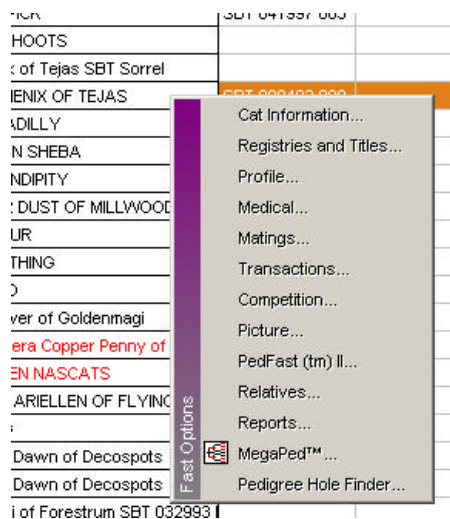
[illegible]ICK | SBT 041997 003
HOOTS
of Tejas SBT Sorrel
ENIX OF TEJAS
ADILLY
N SHEBA
NDIPITY
DUST OF MILLWOOD
UR
THING
O
ver of Goldenmagi
era Copper Penny of
EN NASCATS
ARIELLEN OF FLYING
Dawn of Decospots
Dawn of Decospots
of Forestrum SBT 032993

Fast Options
Cat Information...
Registries and Titles...
Profile...
Medical...
Matings...
Transactions...
Competition...
Picture...
PedFast (tm) II...
Relatives...
Reports...
MegaPed™...
Pedigree Hole Finder...